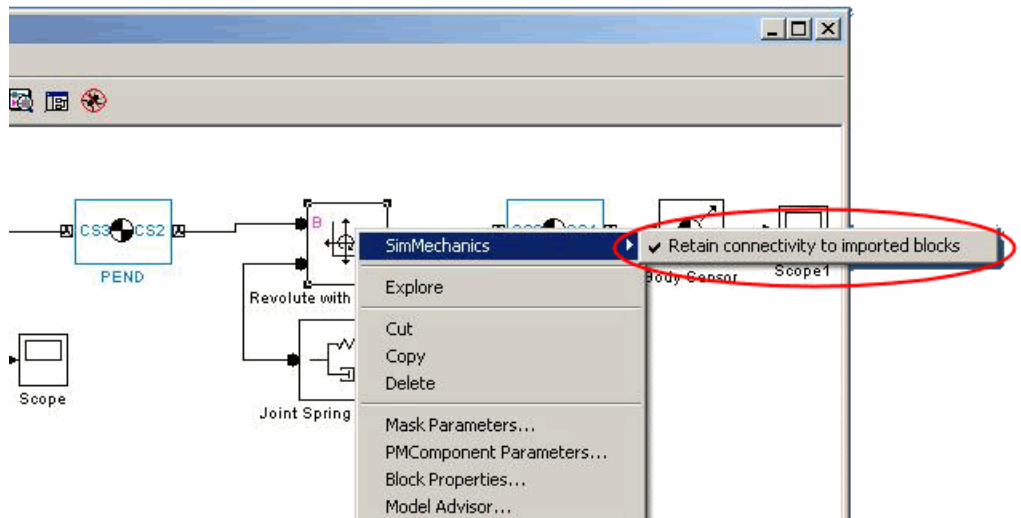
CS3 CS2

PEND

B

Revolute with

Joint Spring

Scope

SimMechanics

✔ Retain connectivity to imported blocks

Body Sensor

Scope1

Explore

Cut
Copy
Delete

Mask Parameters...
PMComponent Parameters...
Block Properties...
Model Advisor...